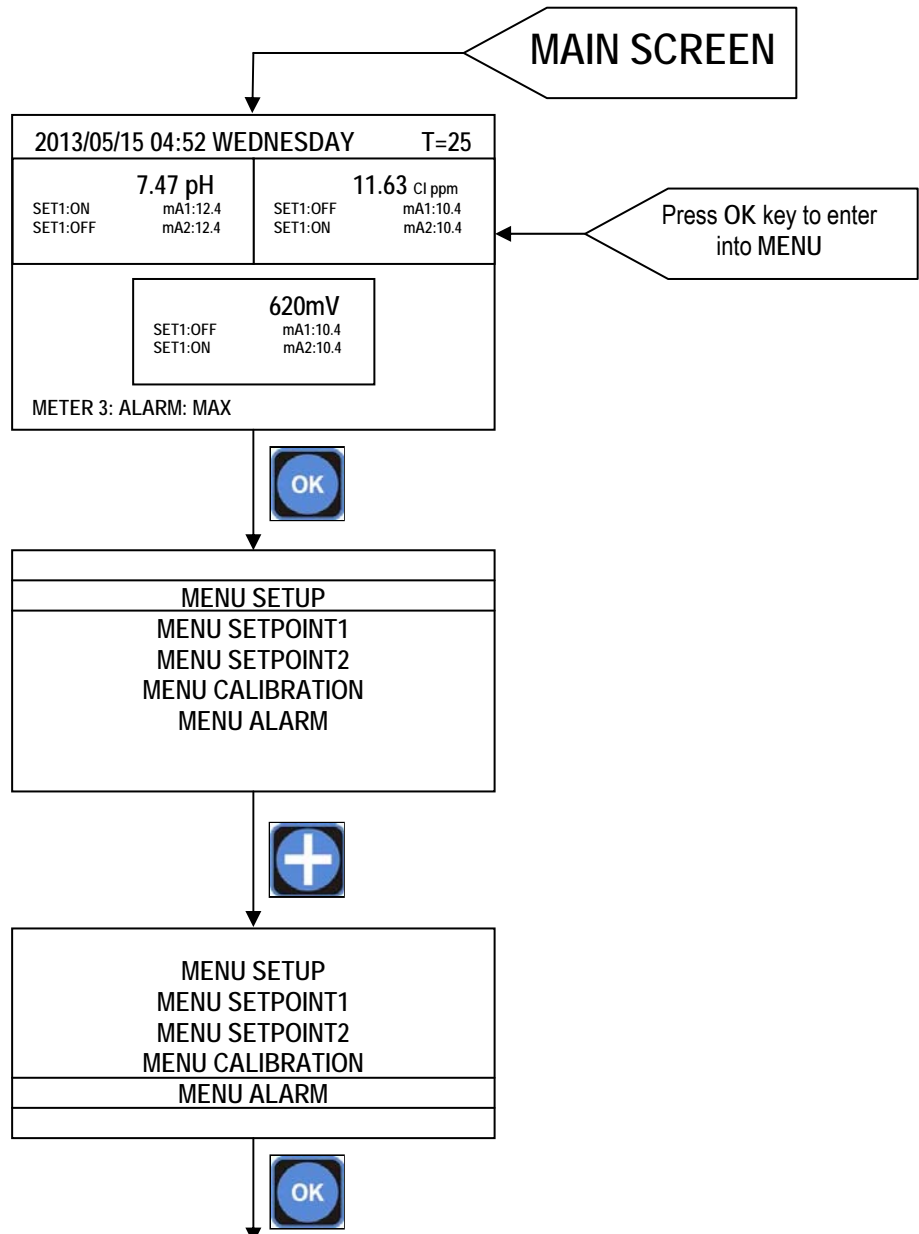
MAIN SCREEN

2013/05/15 04:52 WEDNESDAY T=25

7.47 pH
SET1:ON mA1:12.4
SET1:OFF mA2:12.4

11.63 Cl ppm
SET1:OFF mA1:10.4
SET1:ON mA2:10.4

Press OK key to enter into MENU

620mV
SET1:OFF mA1:10.4
SET1:ON mA2:10.4

METER 3: ALARM: MAX

OK

MENU SETUP
MENU SETPOINT1
MENU SETPOINT2
MENU CALIBRATION
MENU ALARM

MENU SETUP
MENU SETPOINT1
MENU SETPOINT2
MENU CALIBRATION
MENU ALARM

OK